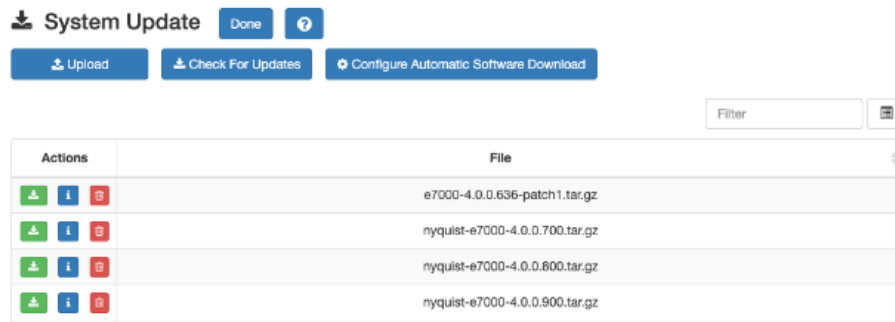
System Update Done ?

Upload Check For Updates Configure Automatic Software Download

Filter

| Actions | File |
|---|---|
| | e7000-4.0.0.636-patch1.tar.gz |
| | nyquist-e7000-4.0.0.700.tar.gz |
| | nyquist-e7000-4.0.0.800.tar.gz |
| | nyquist-e7000-4.0.0.900.tar.gz |